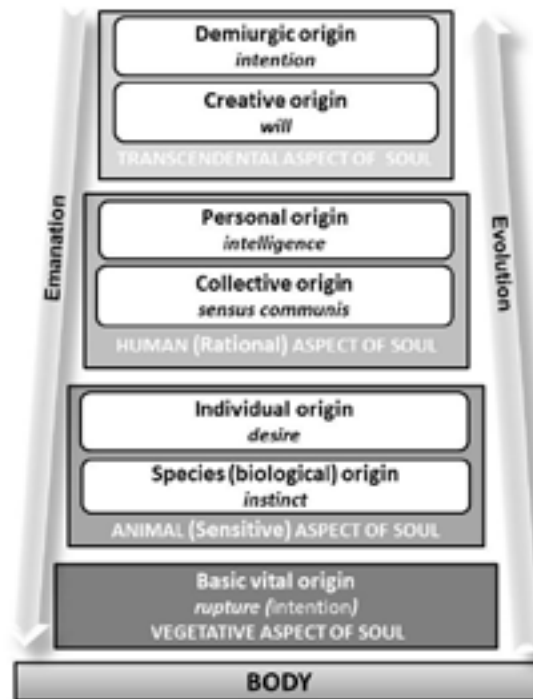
Emanation

Evolution

Demiurgic origin
intention

Creative origin
will

TRANSCENDENTAL ASPECT OF SOUL

Personal origin
intelligence

Collective origin
sensus communis

HUMAN (Rational) ASPECT OF SOUL

Individual origin
desire

Species (biological) origin
instinct

ANIMAL (Sensitive) ASPECT OF SOUL

Basic vital origin
rupture (intention)
VEGETATIVE ASPECT OF SOUL

BODY